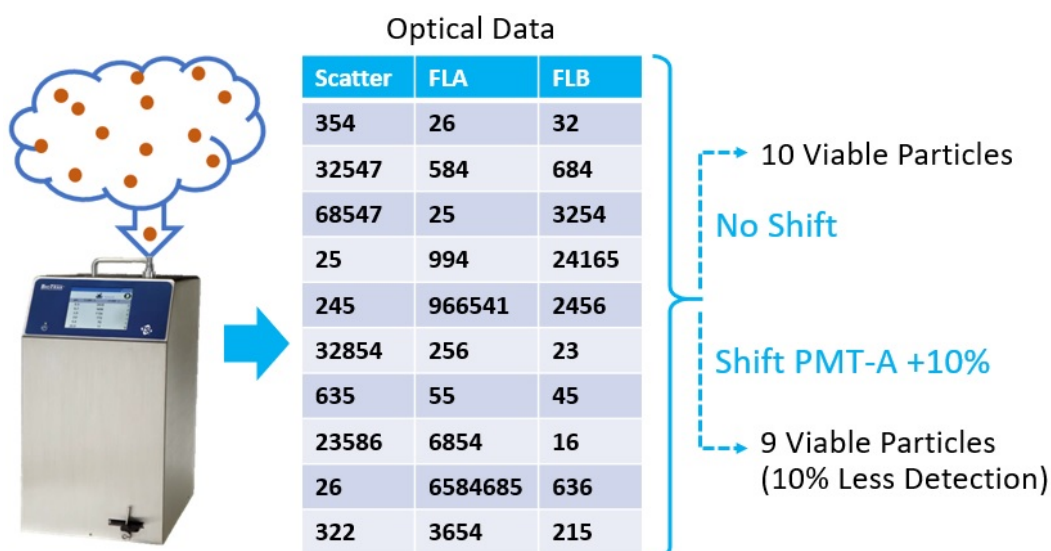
Optical Data

| Scatter | FLA | FLB |
|---|---|---|
| 354 | 26 | 32 |
| 32547 | 584 | 684 |
| 68547 | 25 | 3254 |
| 25 | 994 | 24165 |
| 245 | 966541 | 2456 |
| 32854 | 256 | 23 |
| 635 | 55 | 45 |
| 23586 | 6854 | 16 |
| 26 | 6584685 | 636 |
| 322 | 3654 | 215 |

10 Viable Particles

No Shift

Shift PMT-A +10%

9 Viable Particles (10% Less Detection)